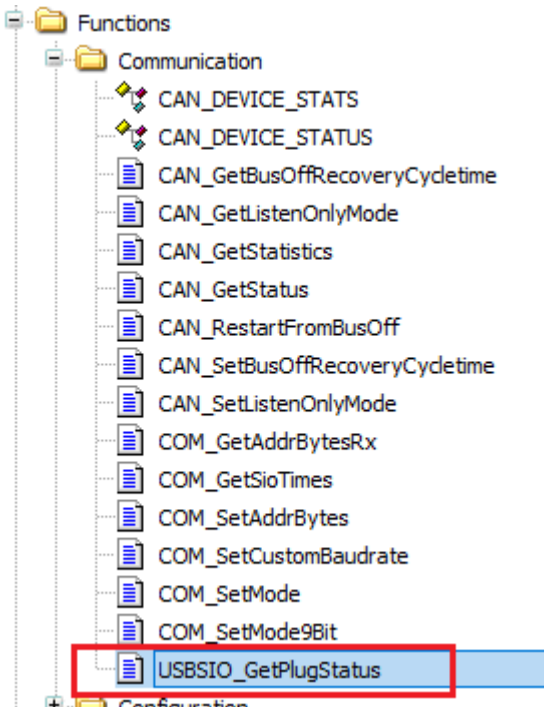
Functions
Communication
CAN_DEVICE_STATS
CAN_DEVICE_STATUS
CAN_GetBusOffRecoveryCycletime
CAN_GetListenOnlyMode
CAN_GetStatistics
CAN_GetStatus
CAN_RestartFromBusOff
CAN_SetBusOffRecoveryCycletime
CAN_SetListenOnlyMode
COM_GetAddrBytesRx
COM_GetSioTimes
COM_SetAddrBytes
COM_SetCustomBaudrate
COM_SetMode
COM_SetMode9Bit
USBSIO_GetPlugStatus
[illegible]